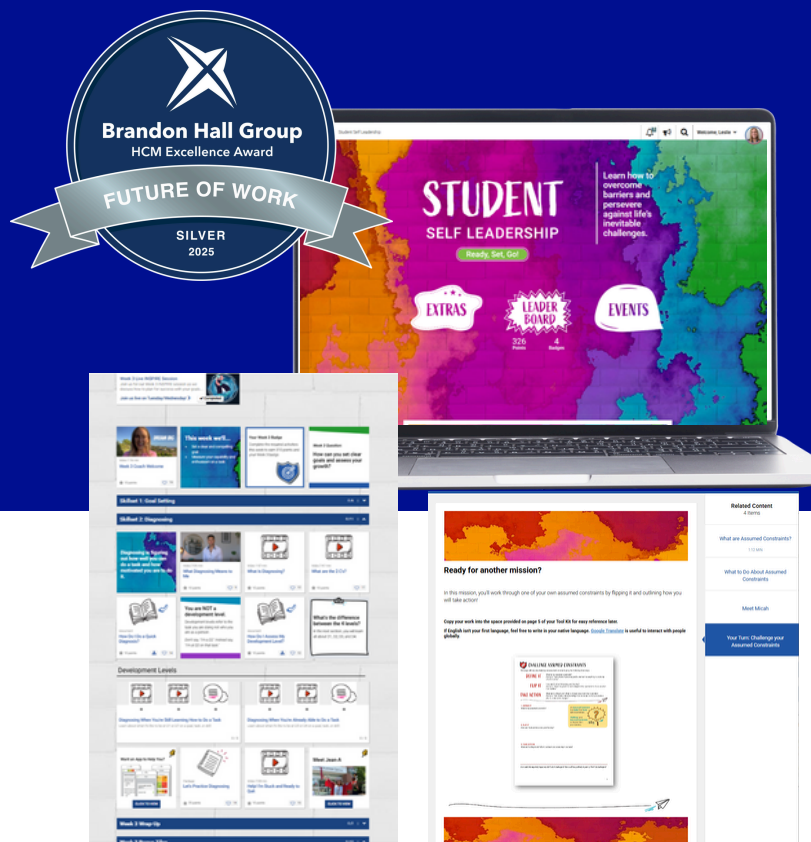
Brandon Hall Group
HCM Excellence Award
FUTURE OF WORK
SILVER
2025

Student Self Leadership
Welcome, Leslie

STUDENT
SELF LEADERSHIP
Ready, Set, Go!

Learn how to overcome barriers and persevere against life's inevitable challenges.

EXTRAS
LEADER BOARD
326 Points
4 Badges
EVENTS

Week 3 Live INSPIRE Session
Join us live on Tuesday/Wednesday!

Week 3 Coach Welcome
This week we'll...
Your Week 3 Badge
Week 3 Question
How can you set clear goals and assess your growth?

Skillset 1: Goal Setting
Skillset 2: Diagnosing

Diagnosing is figuring out how well you can do a task and how motivated you are to do it.
What Diagnosing Means to Me
What is Diagnosing?
What are the D's?
How Do I Do a Quick Diagnosis?
You are NOT a development level.
How Do I Assess My Development Level?
What's the difference between the D levels?

Development Levels
Diagnosing When You're Still Learning How to Do a Task
Diagnosing When You're Already Able to Do a Task

Word on App to Help!
Let's Practice Diagnosing
Help! I'm Stuck and Ready to Quit
Meet Jean A
CLICK TO VIEW
CLICK TO VIEW

Week 3 Wrap-Up

Ready for another mission?

In this mission, you'll work through one of your own assumed constraints by flipping it and outlining how you will take action!

Copy your work into the space provided on page 5 of your Tool Kit for easy reference later.

If English isn't your first language, feel free to write in your native language. Google Translate is useful to interact with people globally.

CHALLENGE ASSUMED CONSTRAINTS
DEFINE IT
FLIP IT
TAKE ACTION

Related Content
4 items
What are Assumed Constraints?
What to Do About Assumed Constraints
Meet Micah
Your Turn: Challenge your Assumed Constraints